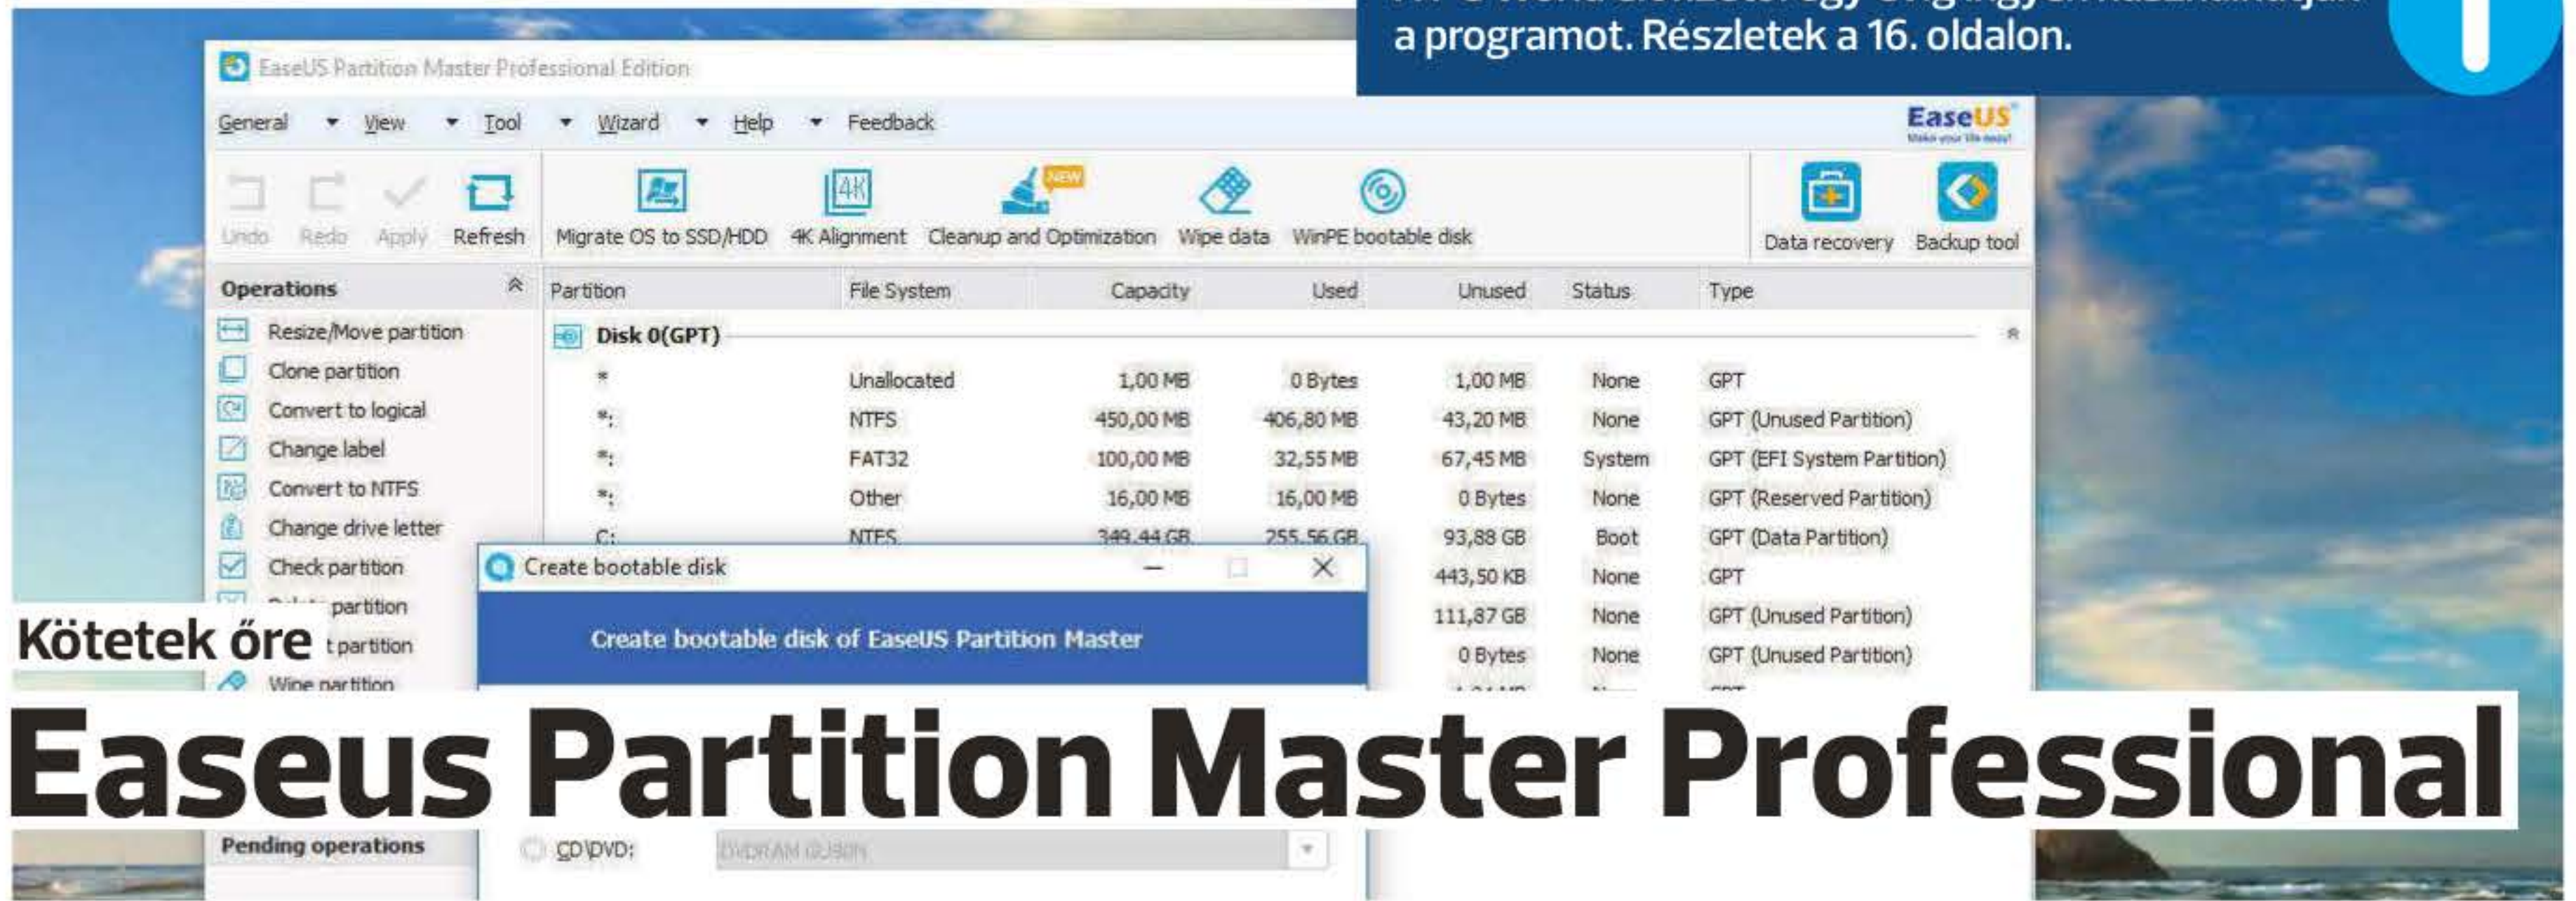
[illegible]
a programot. Részletek a 16. oldalon.

EaseUS Partition Master Professional Edition

General View Tool Wizard Help Feedback

EaseUS

Undo Redo Apply Refresh Migrate OS to SSD/HDD 4K Alignment NEW Cleanup and Optimization Wipe data WinPE bootable disk Data recovery Backup tool

Operations

Resize/Move partition
Clone partition
Convert to logical
Change label
Convert to NTFS
Change drive letter
Check partition
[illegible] partition
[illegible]t partition
Wipe partition

| Partition | File System | Capacity | Used | Unused | Status | Type |
|---|---|---|---|---|---|---|
| Disk 0(GPT) | | | | | | |
| * | Unallocated | 1,00 MB | 0 Bytes | 1,00 MB | None | GPT |
| *: | NTFS | 450,00 MB | 406,80 MB | 43,20 MB | None | GPT (Unused Partition) |
| *: | FAT32 | 100,00 MB | 32,55 MB | 67,45 MB | System | GPT (EFI System Partition) |
| *: | Other | 16,00 MB | 16,00 MB | 0 Bytes | None | GPT (Reserved Partition) |
| C: | NTFS | 349,44 GB | 255,56 GB | 93,88 GB | Boot | GPT (Data Partition) |
| | | | | 443,50 KB | None | GPT |
| | | | | 111,87 GB | None | GPT (Unused Partition) |
| | | | | 0 Bytes | None | GPT (Unused Partition) |

Create bootable disk

Create bootable disk of EaseUS Partition Master

Kötetek őre

Easeus Partition Master Professional

Pending operations

CD\DVD: DVDRAM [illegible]